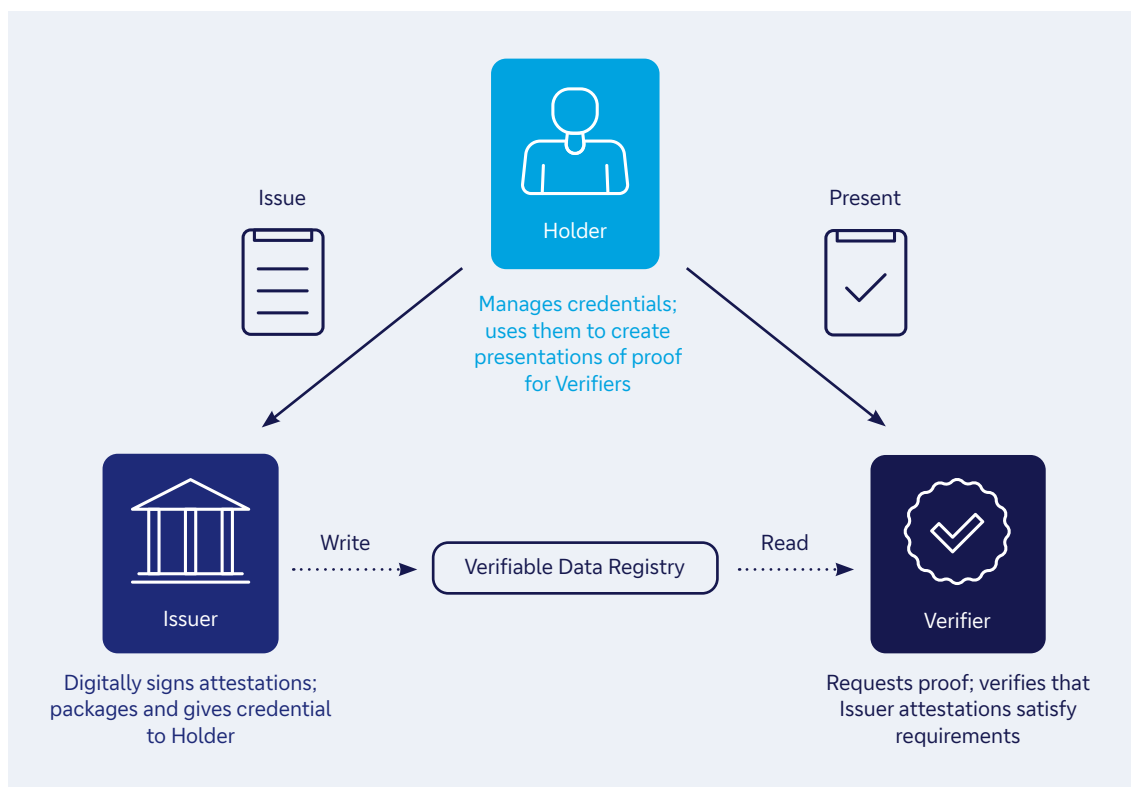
Holder

Issue

Present

Manages credentials; uses them to create presentations of proof for Verifiers

Issuer

Write

Verifiable Data Registry

Read

Verifier

Digitally signs attestations; packages and gives credential to Holder

Requests proof; verifies that Issuer attestations satisfy requirements